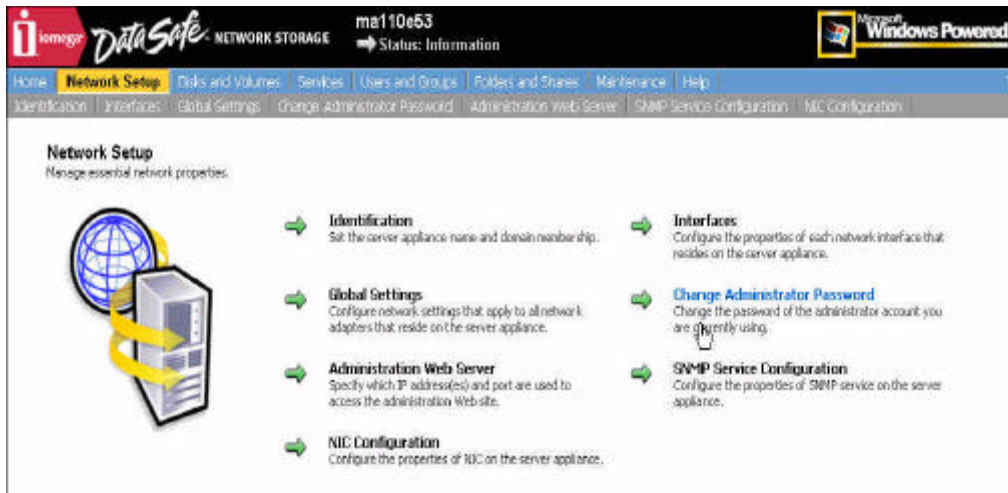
iomega DataSafe NETWORK STORAGE

ma110e53
Status: Information

Microsoft Windows Powered

Home | Network Setup | Disks and Volumes | Services | Users and Groups | Folders and Shares | Maintenance | Help

Identification | Interfaces | Global Settings | Change Administrator Password | Administration Web Server | SNMP Service Configuration | NIC Configuration

Network Setup
Manage essential network properties.

Identification
Set the server appliance name and domain membership.

Interfaces
Configure the properties of each network interface that resides on the server appliance.

Global Settings
Configure network settings that apply to all network adapters that reside on the server appliance.

Change Administrator Password
Change the password of the administrator account you are currently using.

Administration Web Server
Specify which IP address(es) and port are used to access the administration Web site.

SNMP Service Configuration
Configure the properties of SNMP service on the server appliance.

NIC Configuration
Configure the properties of NIC on the server appliance.